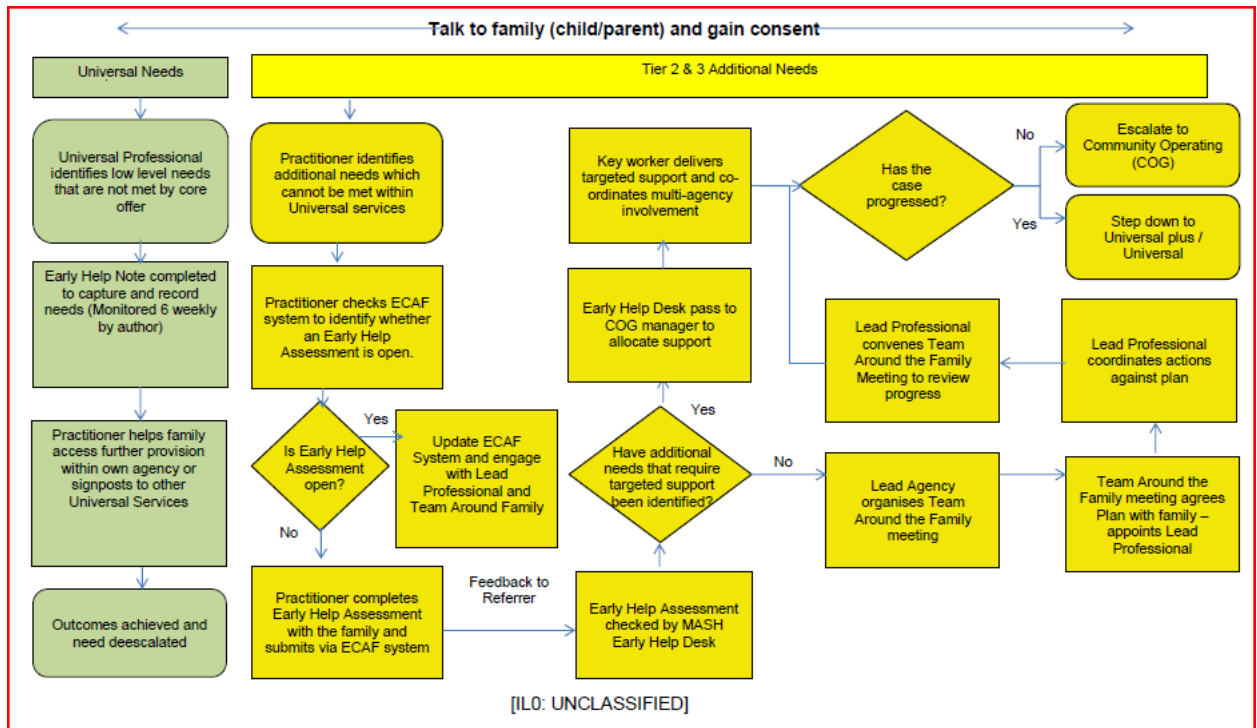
Talk to family (child/parent) and gain consent

Universal Needs

Universal Professional identifies low level needs that are not met by core offer

Early Help Note completed to capture and record needs (Monitored 6 weekly by author)

Practitioner helps family access further provision within own agency or signposts to other Universal Services

Outcomes achieved and need deescalated

Tier 2 & 3 Additional Needs

Practitioner identifies additional needs which cannot be met within Universal services

Practitioner checks ECAF system to identify whether an Early Help Assessment is open.

Is Early Help Assessment open?

Yes

Update ECAF System and engage with Lead Professional and Team Around Family

No

Practitioner completes Early Help Assessment with the family and submits via ECAF system

Feedback to Referrer

Early Help Assessment checked by MASH Early Help Desk

Have additional needs that require targeted support been identified?

Yes

Early Help Desk pass to COG manager to allocate support

Key worker delivers targeted support and co-ordinates multi-agency involvement

Has the case progressed?

No

Escalate to Community Operating (COG)

Yes

Step down to Universal plus / Universal

No

Lead Agency organises Team Around the Family meeting

Team Around the Family meeting agrees Plan with family – appoints Lead Professional

Lead Professional coordinates actions against plan

Lead Professional convenes Team Around the Family Meeting to review progress

[IL0: UNCLASSIFIED]